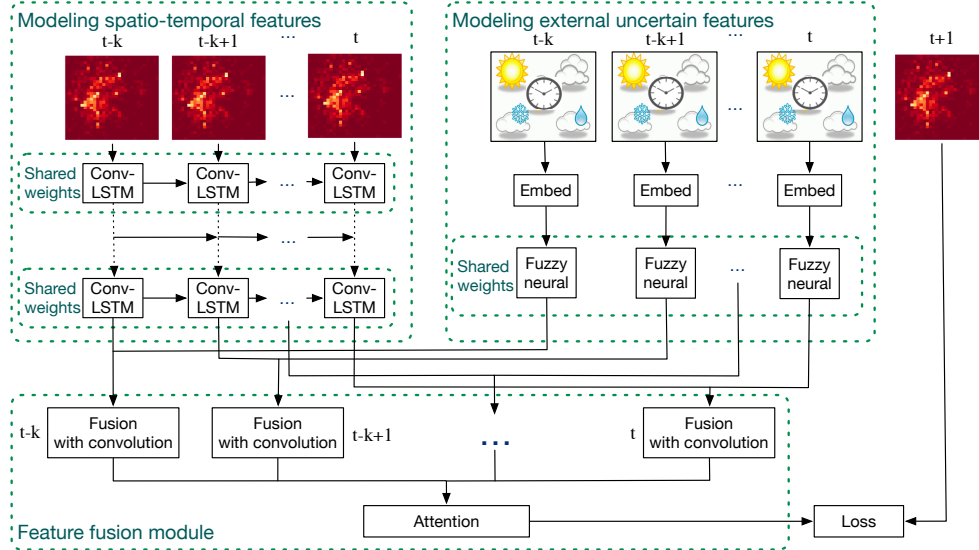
Modeling spatio-temporal features

t-k t-k+1 ... t

Shared weights Conv-LSTM Conv-LSTM ... Conv-LSTM

...

Shared weights Conv-LSTM Conv-LSTM ... Conv-LSTM

Modeling external uncertain features

t-k t-k+1 ... t

Embed Embed ... Embed

Shared weights Fuzzy neural Fuzzy neural ... Fuzzy neural

t+1

t-k Fusion with convolution

Fusion with convolution t-k+1

...

t Fusion with convolution

Feature fusion module

Attention

Loss